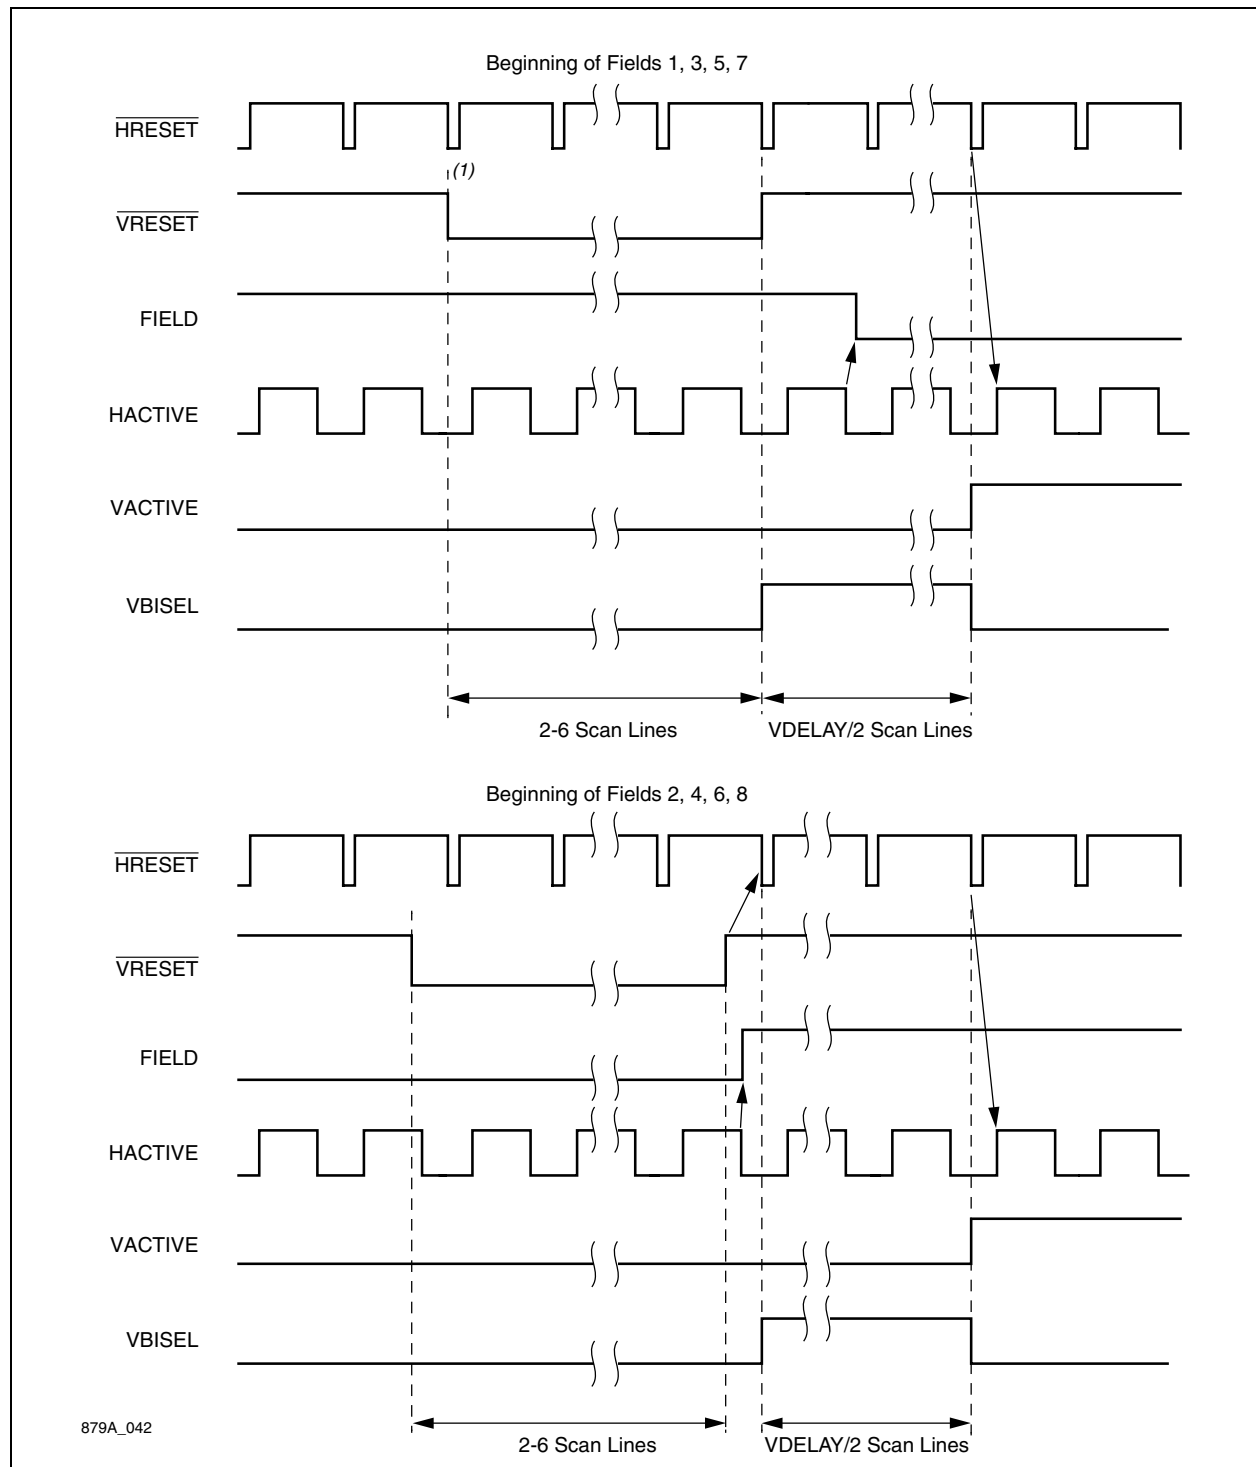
Beginning of Fields 1, 3, 5, 7

$\overline{\text{HRESET}}$

(1)

$\overline{\text{VRESET}}$

FIELD

HACTIVE

VACTIVE

VBISEL

2-6 Scan Lines

VDELAY/2 Scan Lines

Beginning of Fields 2, 4, 6, 8

$\overline{\text{HRESET}}$

$\overline{\text{VRESET}}$

FIELD

HACTIVE

VACTIVE

VBISEL

879A_042

2-6 Scan Lines

VDELAY/2 Scan Lines